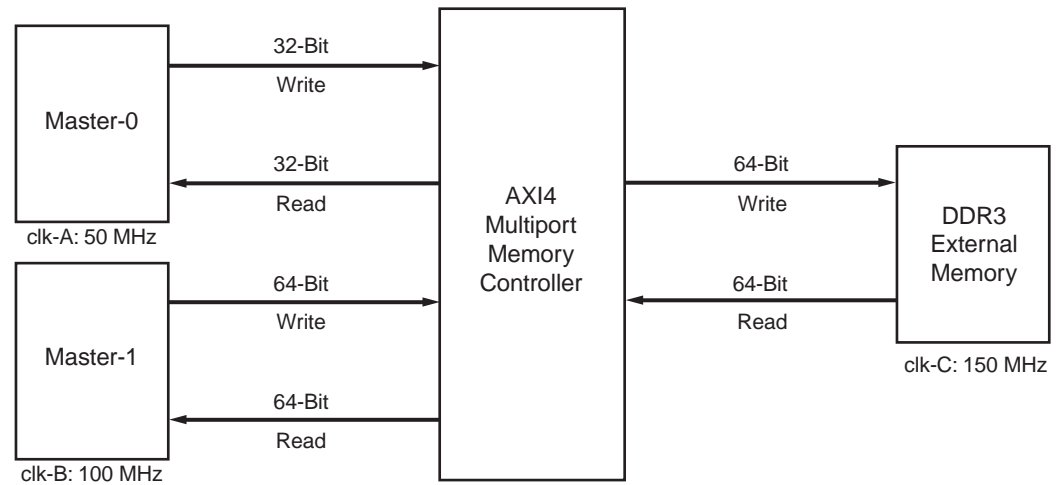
Master-0

clk-A: 50 MHz

32-Bit
Write

32-Bit
Read

Master-1

clk-B: 100 MHz

64-Bit
Write

64-Bit
Read

AXI4
Multiport
Memory
Controller

64-Bit
Write

64-Bit
Read

DDR3
External
Memory

clk-C: 150 MHz